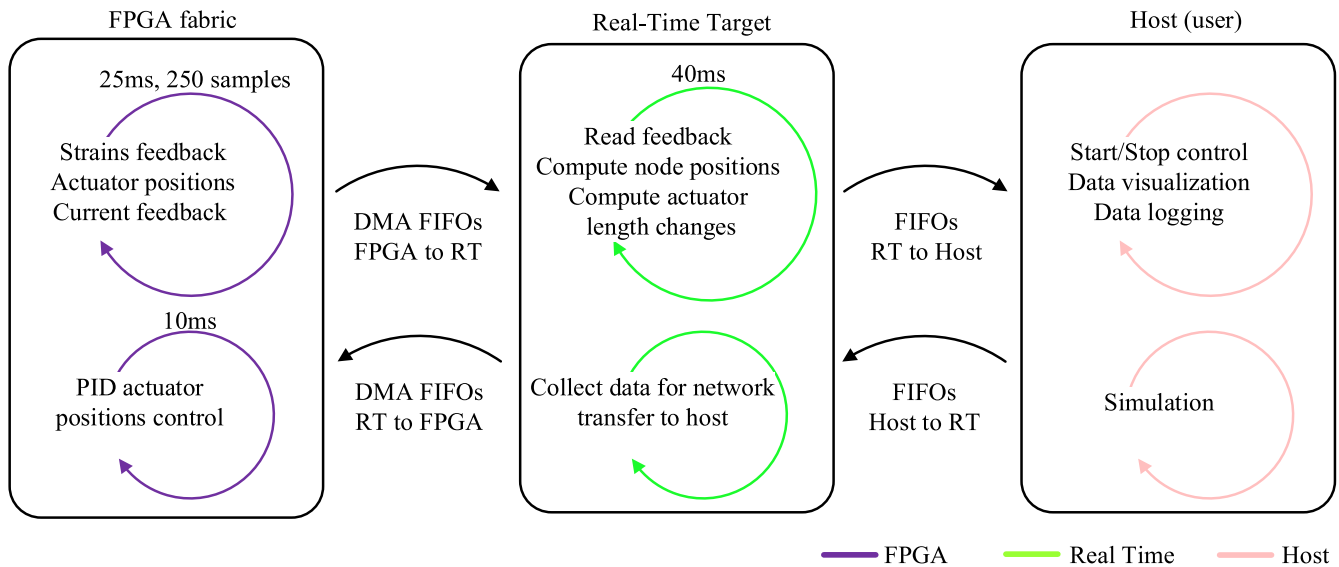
FPGA fabric

25ms, 250 samples

Strains feedback
Actuator positions
Current feedback

10ms

PID actuator
positions control

DMA FIFOs
FPGA to RT

DMA FIFOs
RT to FPGA

Real-Time Target

40ms

Read feedback
Compute node positions
Compute actuator
length changes

Collect data for network
transfer to host

FIFOs
RT to Host

FIFOs
Host to RT

Host (user)

Start/Stop control
Data visualization
Data logging

Simulation

FPGA

Real Time

Host